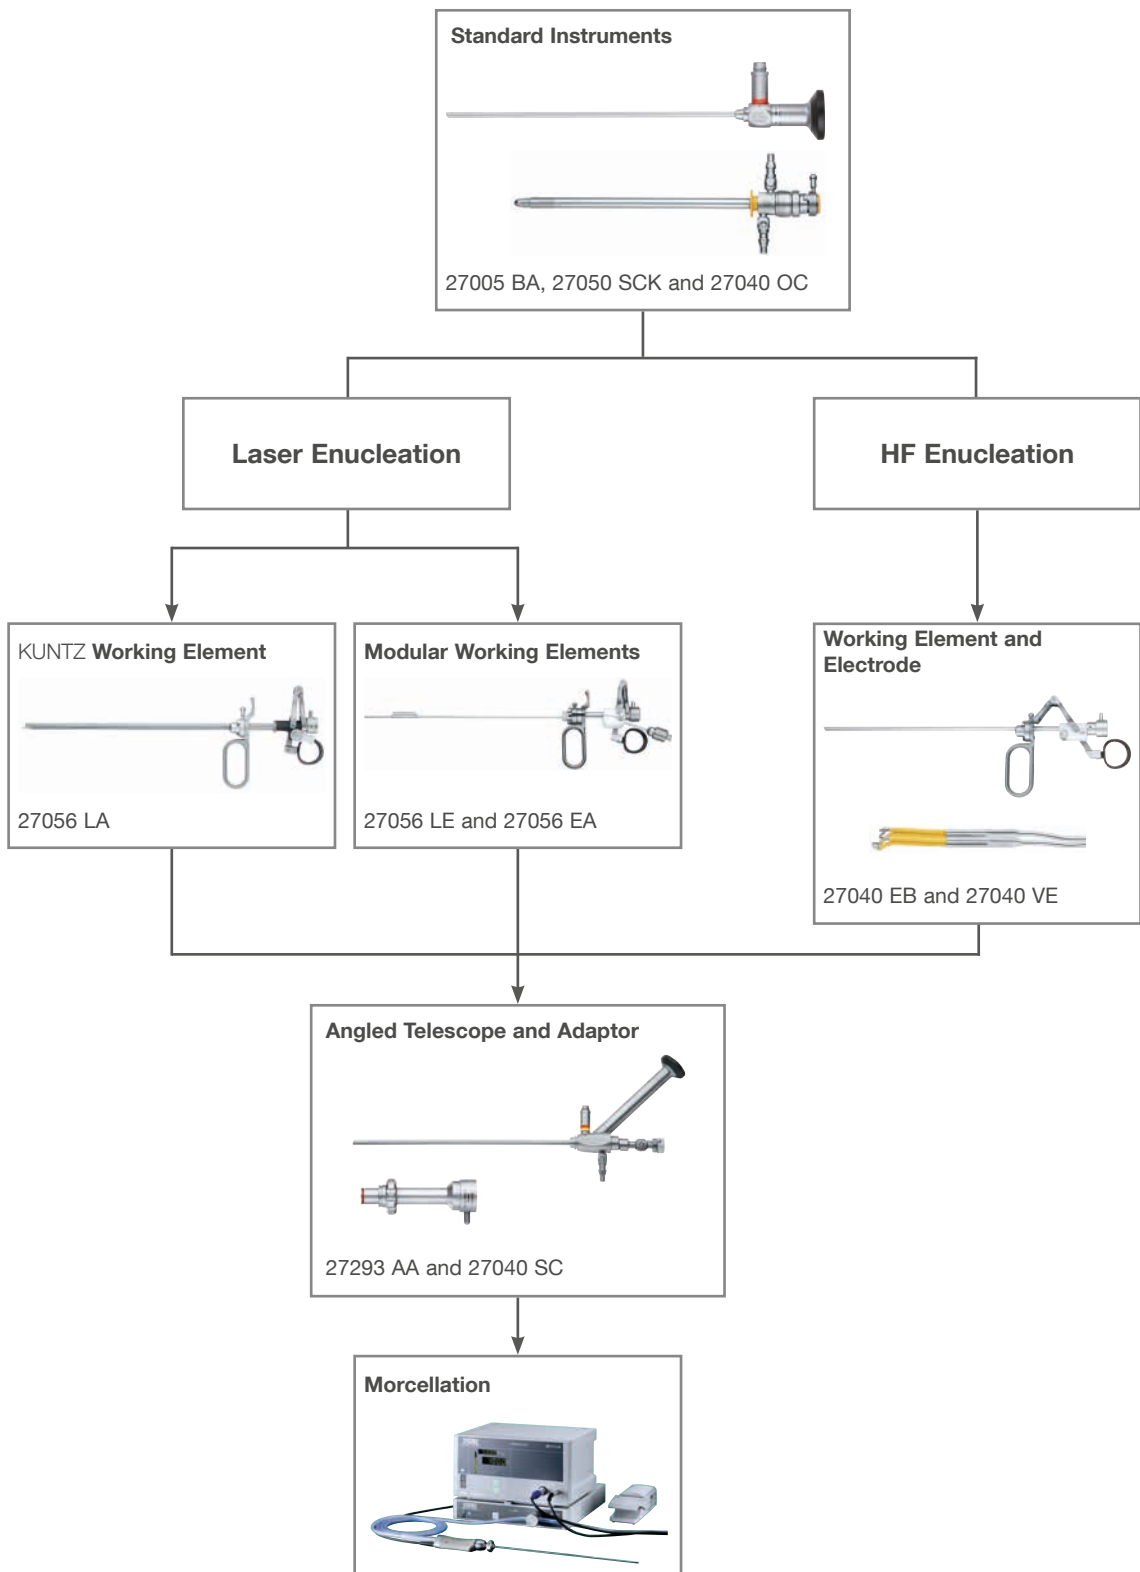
Standard Instruments

27005 BA, 27050 SCK and 27040 OC

Laser Enucleation

HF Enucleation

KUNTZ Working Element

27056 LA

Modular Working Elements

27056 LE and 27056 EA

Working Element and Electrode

27040 EB and 27040 VE

Angled Telescope and Adaptor

27293 AA and 27040 SC

Morcellation